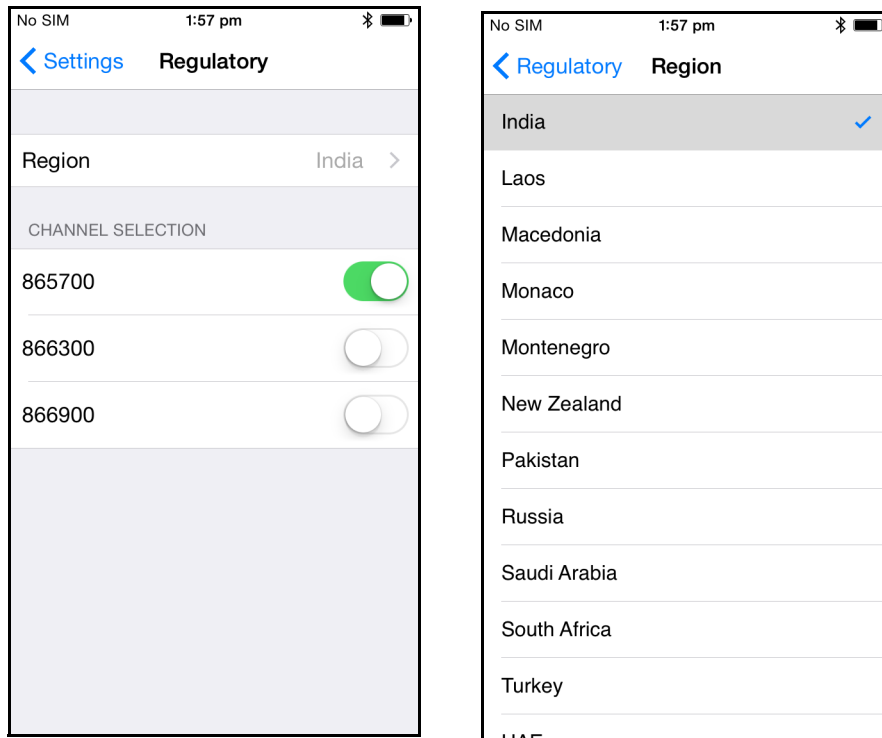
No SIM
1:57 pm

Settings
Regulatory

Region
India

CHANNEL SELECTION

865700

866300

866900

No SIM
1:57 pm

Regulatory
Region

India

Laos

Macedonia

Monaco

Montenegro

New Zealand

Pakistan

Russia

Saudi Arabia

South Africa

Turkey

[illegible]